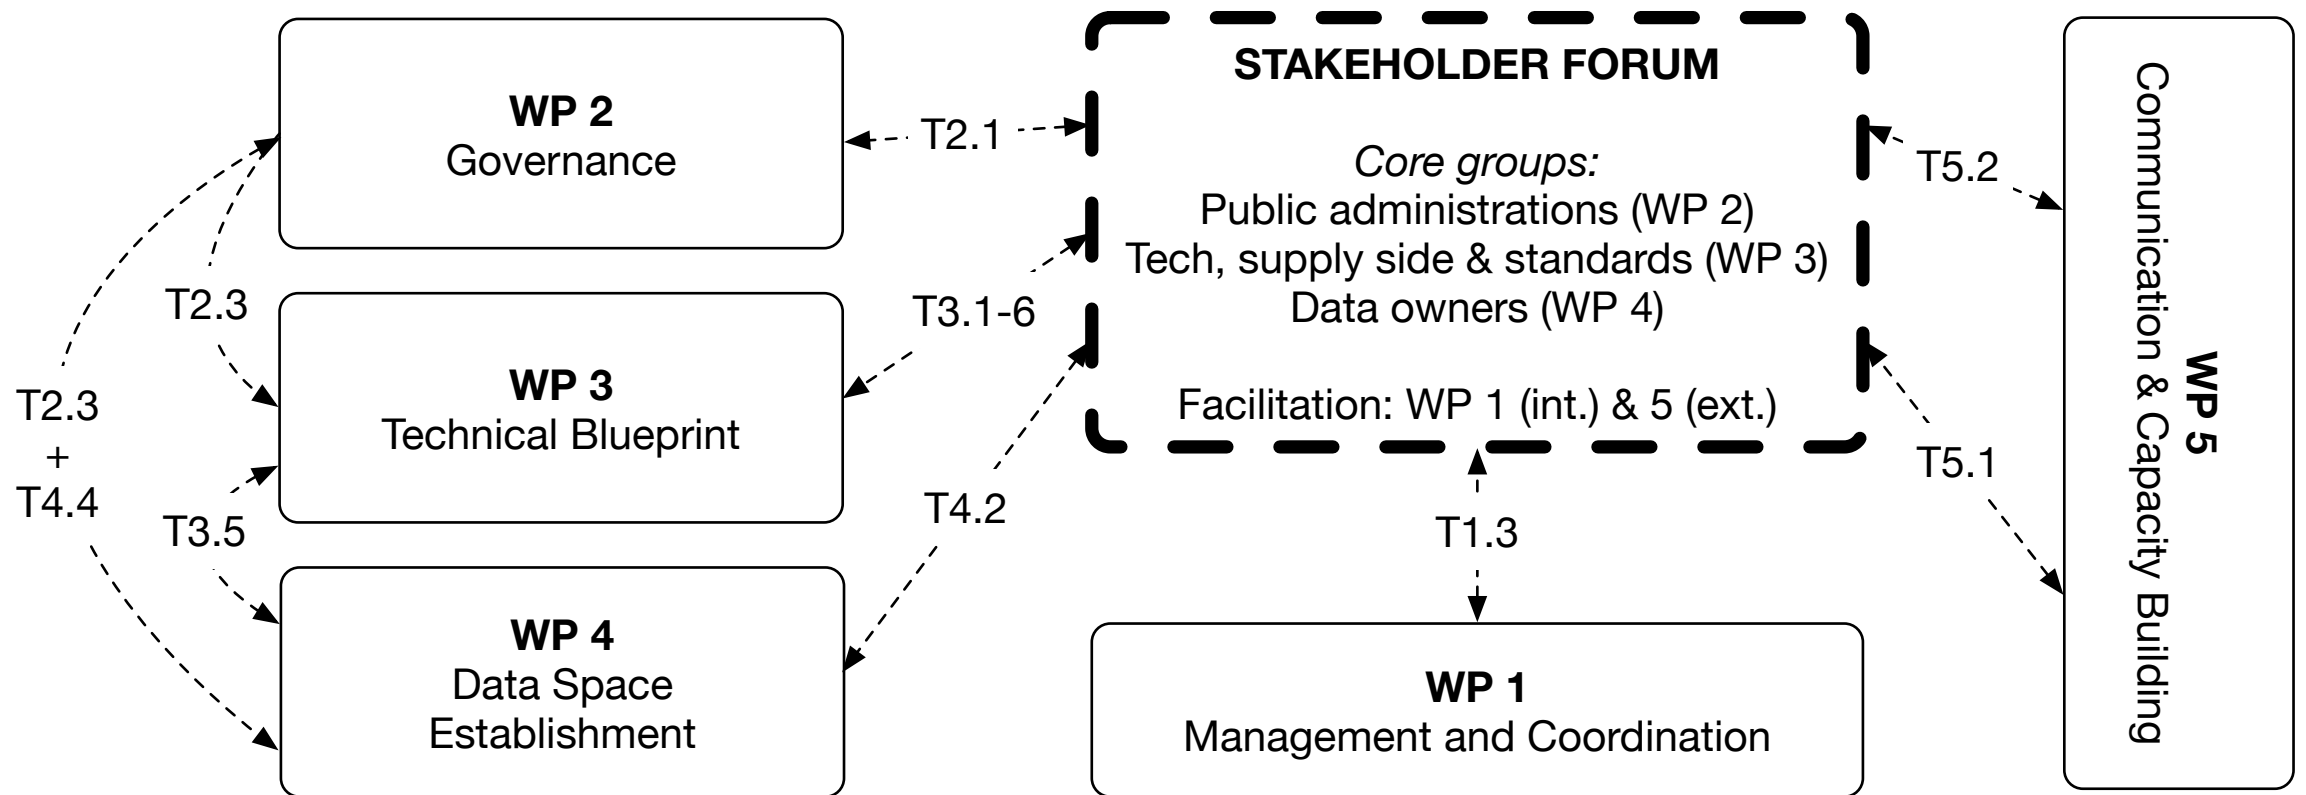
WP 2
Governance

T2.1

STAKEHOLDER FORUM

Core groups:
Public administrations (WP 2)
Tech, supply side & standards (WP 3)
Data owners (WP 4)

Facilitation: WP 1 (int.) & 5 (ext.)

T5.2

WP 5
Communication & Capacity Building

T2.3

WP 3
Technical Blueprint

T3.1-6

T2.3
+
T4.4

T3.5

T4.2

T1.3

T5.1

WP 4
Data Space
Establishment

WP 1
Management and Coordination